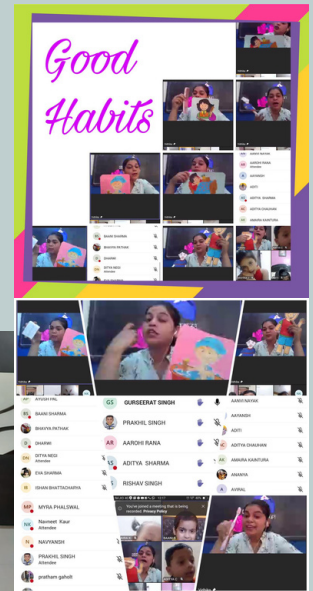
Good Habits

AYUSH PAL
BAANI SHARMA
BHAVYA PATHAK
DHAIRYA
DITYA NEGI
Attendee
EVA SHARMA
ISHAN BHATTACHARYA

GS GURSEERAT SINGH
PRAKHIL SINGH
AR AAROHI RANA
AS ADITYA SHARMA
RISHAV SINGH

AARAV NAYAK
AAYANSH
ADITI
ADITYA CHAUHAN
AMAIRA KAINTURA
ANANYA
AVIRAL

MP MYRA PHALSWAL
Navneet Kaur
Attendee
NAVYANSH
PRAKHIL SINGH
Attendee
pratham gahalt

You've joined a meeting that is being recorded. Privacy Policy